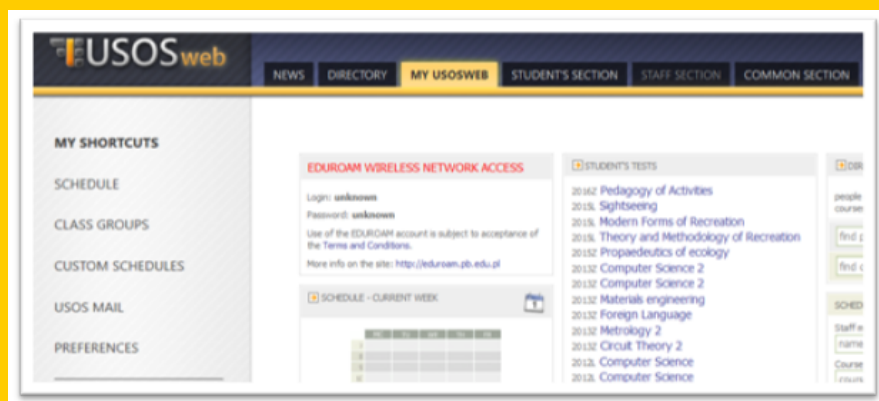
USOSweb

NEWS | DIRECTORY | MY USOSWEB | STUDENT'S SECTION | STAFF SECTION | COMMON SECTION

MY SHORTCUTS

SCHEDULE

CLASS GROUPS

CUSTOM SCHEDULES

USOS MAIL

PREFERENCES

EDUROAM WIRELESS NETWORK ACCESS

Login: unknown

Password: unknown

Use of the EDUROAM account is subject to acceptance of the Terms and Conditions.

More info on the site: http://eduroam.pb.edu.pl

SCHEDULE - CURRENT WEEK

STUDENT'S TESTS

2016Z Pedagogy of Activities
2015L Sightseeing
2015L Modern Forms of Recreation
2015L Theory and Methodology of Recreation
2015Z Propaedeutics of ecology
2013Z Computer Science 2
2013Z Computer Science 2
2013Z Materials engineering
2013Z Foreign Language
2013Z Metrology 2
2013Z Circuit Theory 2
2012L Computer Science
2012L Computer Science

DIR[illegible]

people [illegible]
course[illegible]

find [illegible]

find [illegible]

SCHED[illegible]

Staff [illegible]

name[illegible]

Course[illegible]

cours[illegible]